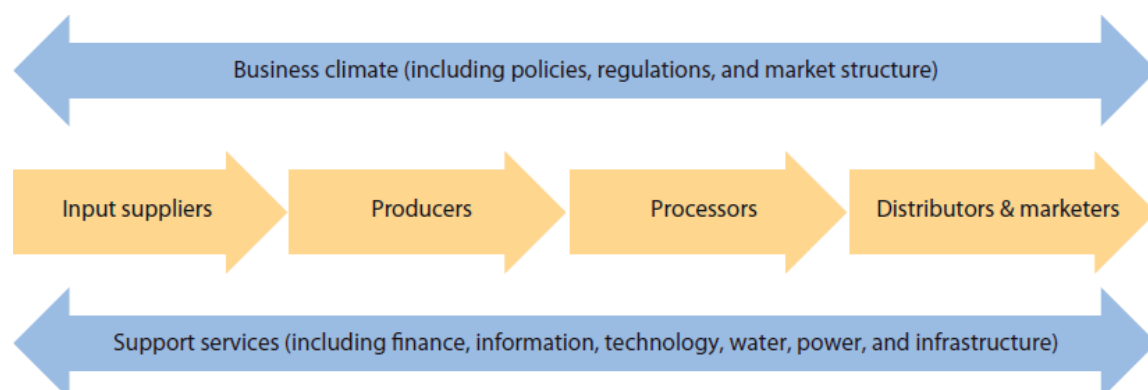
Business climate (including policies, regulations, and market structure)

Input suppliers

Producers

Processors

Distributors & marketers

Support services (including finance, information, technology, water, power, and infrastructure)